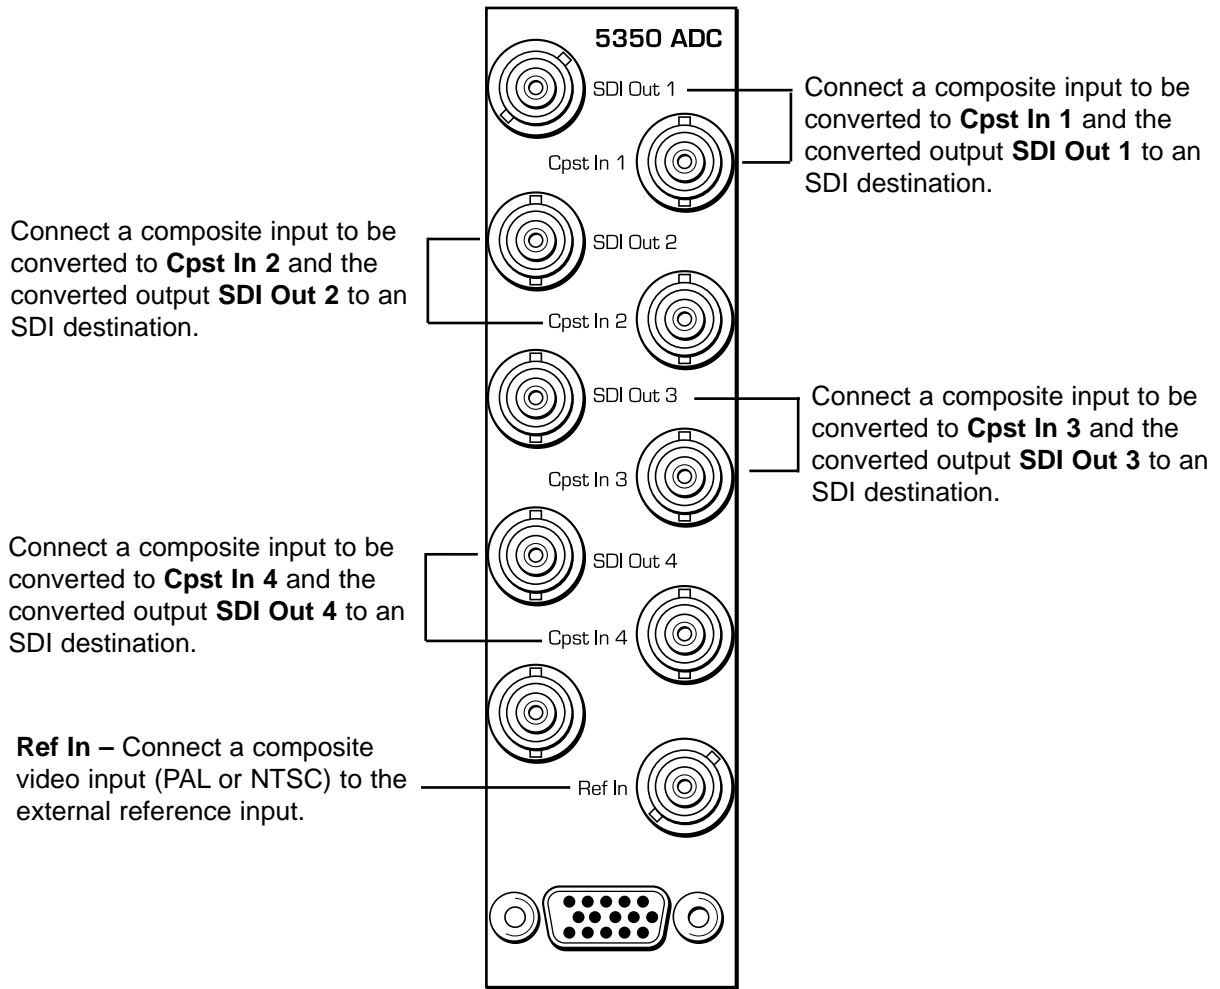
5350 ADC

SDI Out 1

Connect a composite input to be converted to **Cpst In 1** and the converted output **SDI Out 1** to an SDI destination.

Cpst In 1

Connect a composite input to be converted to **Cpst In 2** and the converted output **SDI Out 2** to an SDI destination.

SDI Out 2

Cpst In 2

SDI Out 3

Connect a composite input to be converted to **Cpst In 3** and the converted output **SDI Out 3** to an SDI destination.

Cpst In 3

Connect a composite input to be converted to **Cpst In 4** and the converted output **SDI Out 4** to an SDI destination.

SDI Out 4

Cpst In 4

**Ref In –** Connect a composite video input (PAL or NTSC) to the external reference input.

Ref In